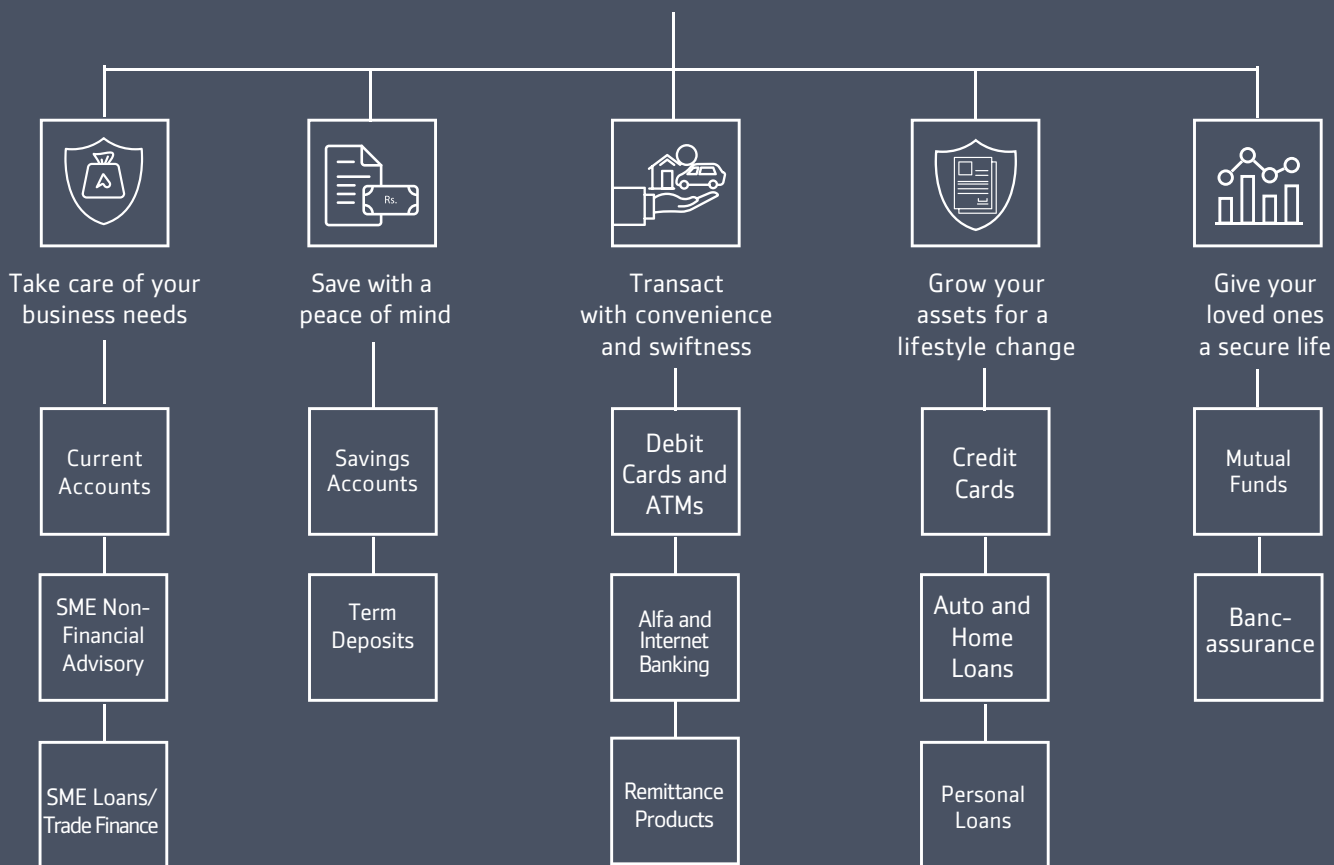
Rs.

Take care of your business needs

Current Accounts

SME Non-Financial Advisory

SME Loans/ Trade Finance

Save with a peace of mind

Savings Accounts

Term Deposits

Transact with convenience and swiftness

Debit Cards and ATMs

Alfa and Internet Banking

Remittance Products

Grow your assets for a lifestyle change

Credit Cards

Auto and Home Loans

Personal Loans

Give your loved ones a secure life

Mutual Funds

Banc-assurance